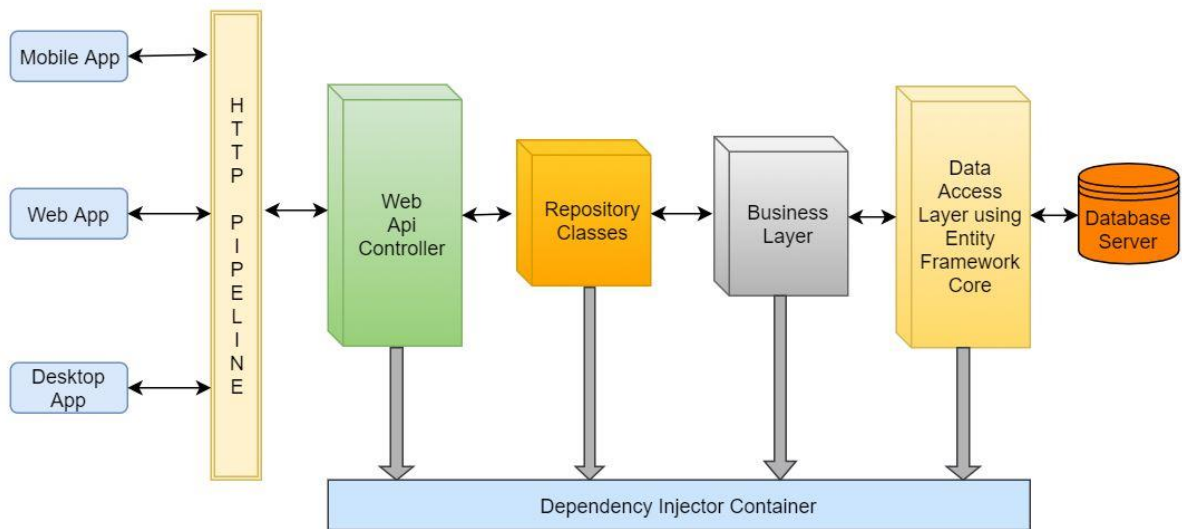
Mobile App

Web App

Desktop App

H T T P P I P E L I N E

Web Api Controller

Repository Classes

Business Layer

Data Access Layer using Entity Framework Core

Database Server

Dependency Injector Container